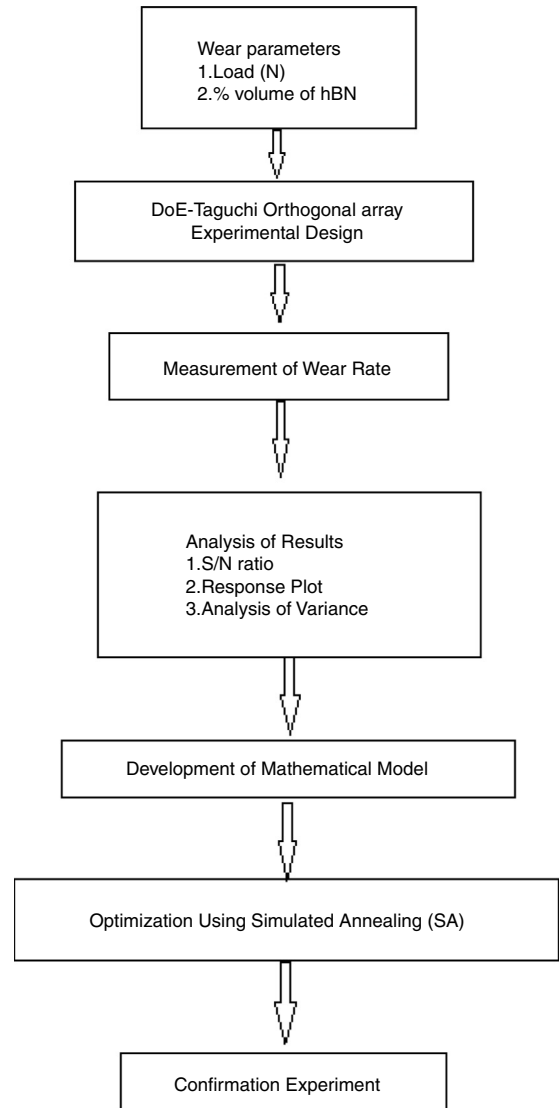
Wear parameters
1.Load (N)
2.% volume of hBN

DoE-Taguchi Orthogonal array
Experimental Design

Measurement of Wear Rate

Analysis of Results
1.S/N ratio
2.Response Plot
3.Analysis of Variance

Development of Mathematical Model

Optimization Using Simulated Annealing (SA)

Confirmation Experiment